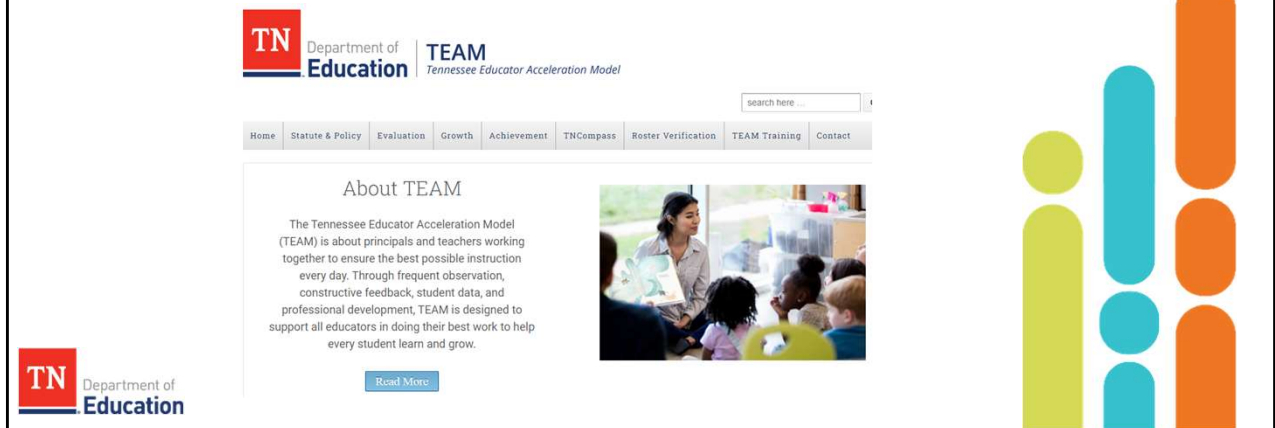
TN Department of Education

TEAM
Tennessee Educator Acceleration Model

search here ...

Home | Statute & Policy | Evaluation | Growth | Achievement | TNCompass | Roster Verification | TEAM Training | Contact

About TEAM

The Tennessee Educator Acceleration Model (TEAM) is about principals and teachers working together to ensure the best possible instruction every day. Through frequent observation, constructive feedback, student data, and professional development, TEAM is designed to support all educators in doing their best work to help every student learn and grow.

Read More

TN Department of Education